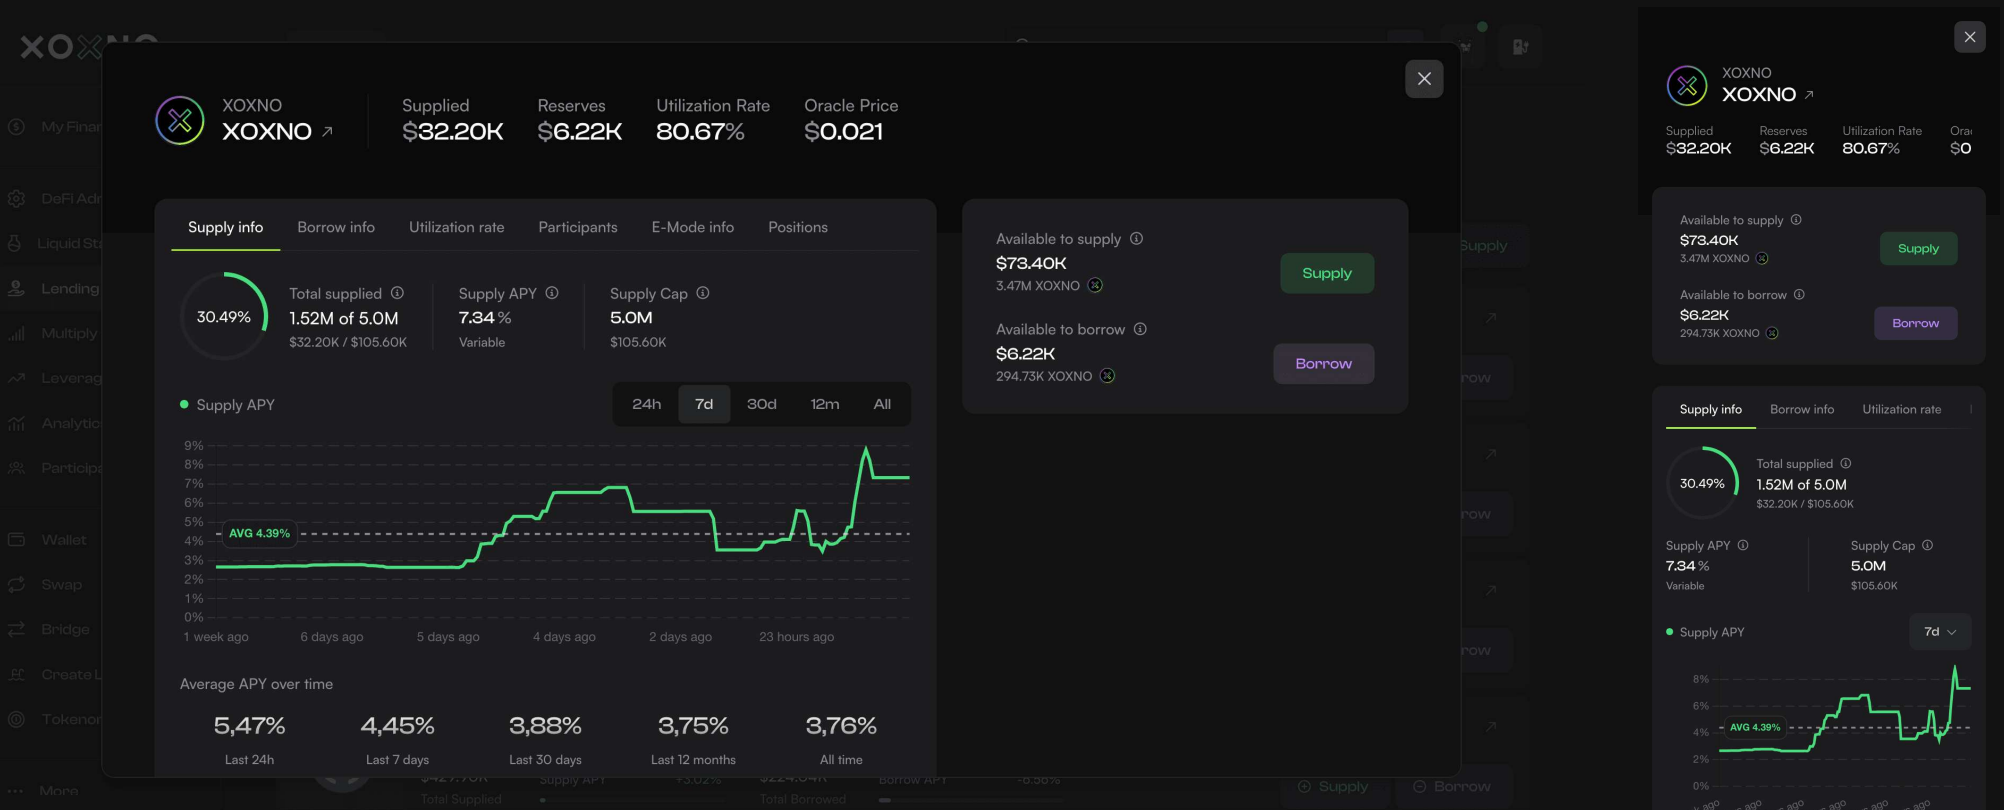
XOXNO
XOXNO ↗

Supplied
$32.20K

Reserves
$6.22K

Utilization Rate
80.67%

Oracle Price
$0.021

Supply info | Borrow info | Utilization rate | Participants | E-Mode info | Positions

30.49%

Total supplied
1.52M of 5.0M
$32.20K / $105.60K

Supply APY
7.34 %
Variable

Supply Cap
5.0M
$105.60K

Supply APY

24h | 7d | 30d | 12m | All

9%
8%
7%
6%
5%
4%
3%
2%
1%
0%

AVG 4.39%

1 week ago | 6 days ago | 5 days ago | 4 days ago | 2 days ago | 23 hours ago

Average APY over time

5,47%
Last 24h

4,45%
Last 7 days

3,88%
Last 30 days

3,75%
Last 12 months

3,76%
All time

Available to supply
$73.40K
3.47M XOXNO

Supply

Available to borrow
$6.22K
294.73K XOXNO

Borrow

XOXNO
XOXNO ↗

Supplied
$32.20K

Reserves
$6.22K

Utilization Rate
80.67%

Ora
$0

Available to supply
$73.40K
3.47M XOXNO

Supply

Available to borrow
$6.22K
294.73K XOXNO

Borrow

Supply info | Borrow info | Utilization rate

30.49%

Total supplied
1.52M of 5.0M
$32.20K / $105.60K

Supply APY
7.34 %
Variable

Supply Cap
5.0M
$105.60K

Supply APY

7d

8%
6%
4%
2%
0%

AVG 4.39%